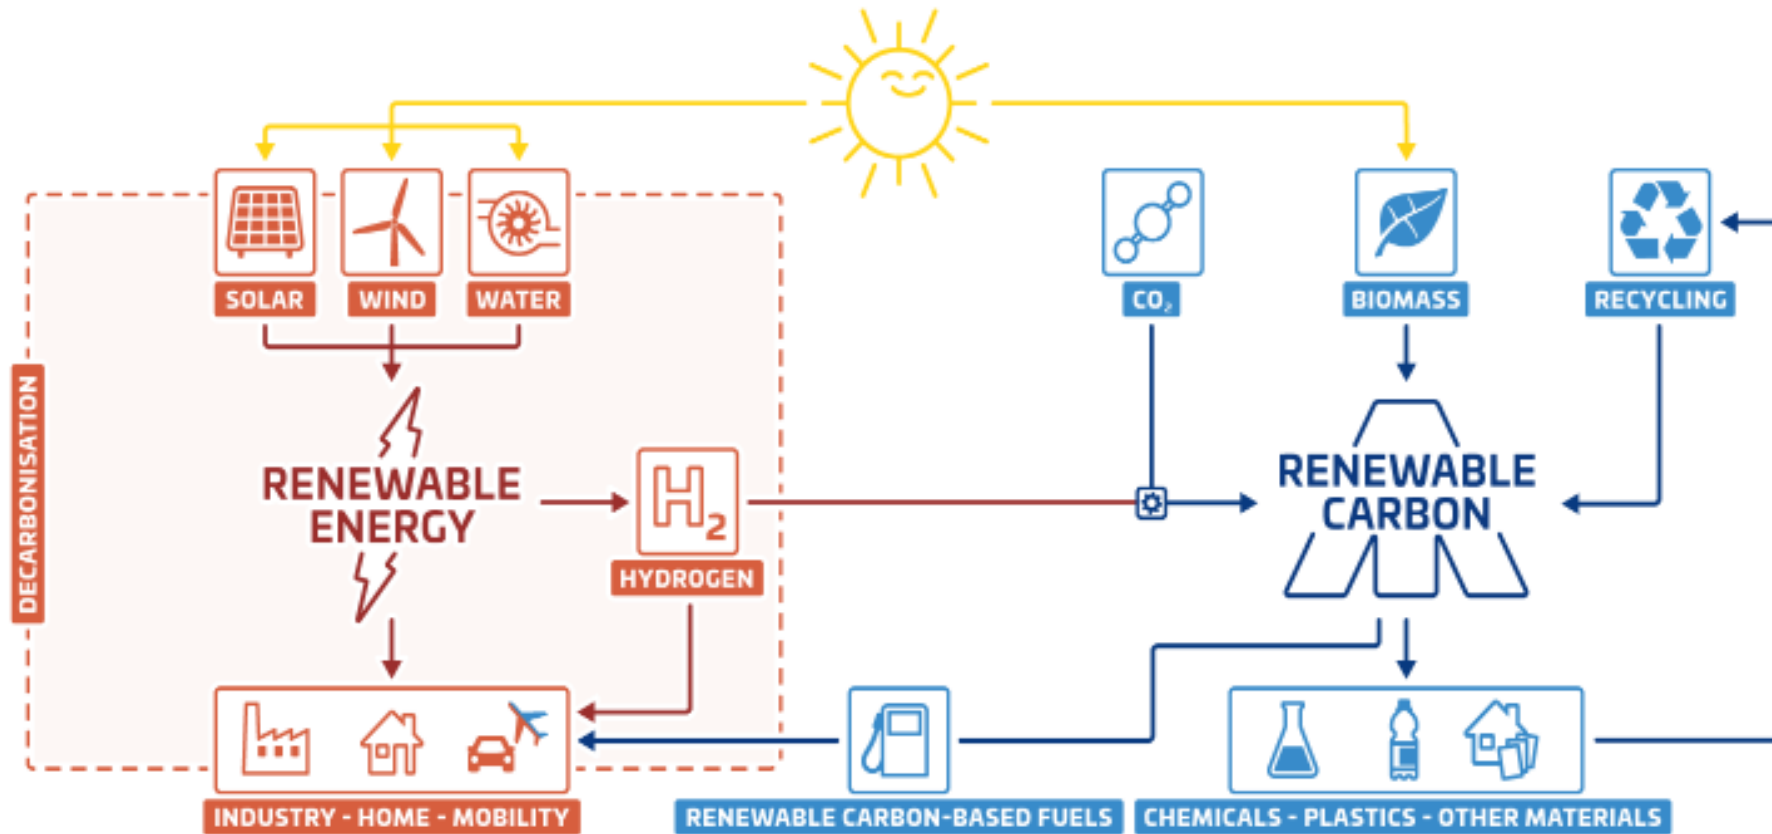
SOLAR
WIND
WATER
$CO_2$
BIOMASS
RECYCLING

DECARBONISATION

RENEWABLE ENERGY

$H_2$
HYDROGEN

RENEWABLE CARBON

INDUSTRY - HOME - MOBILITY
RENEWABLE CARBON-BASED FUELS
CHEMICALS - PLASTICS - OTHER MATERIALS